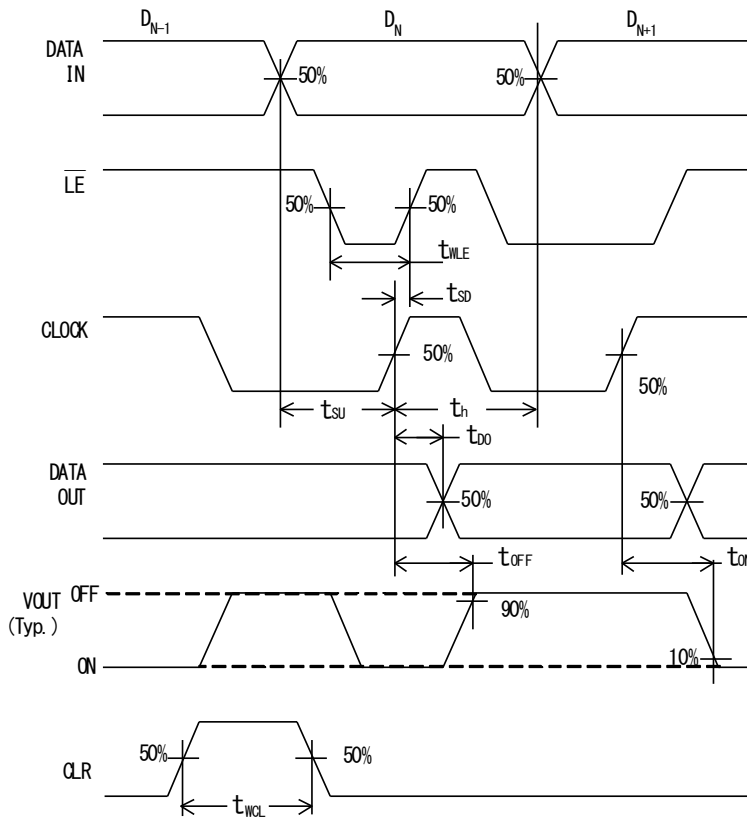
$D_{N-1}$ $D_N$ $D_{N+1}$

DATA IN

50%

50%

$\overline{LE}$

50%

50%

$t_{WLE}$

$t_{SD}$

CLOCK

50%

50%

$t_{SU}$

$t_h$

$t_{DO}$

DATA OUT

50%

50%

$t_{OFF}$

$t_{O}$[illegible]

VOUT (Typ.)

OFF

90%

ON

10%

CLR

50%

50%

$t_{WCL}$